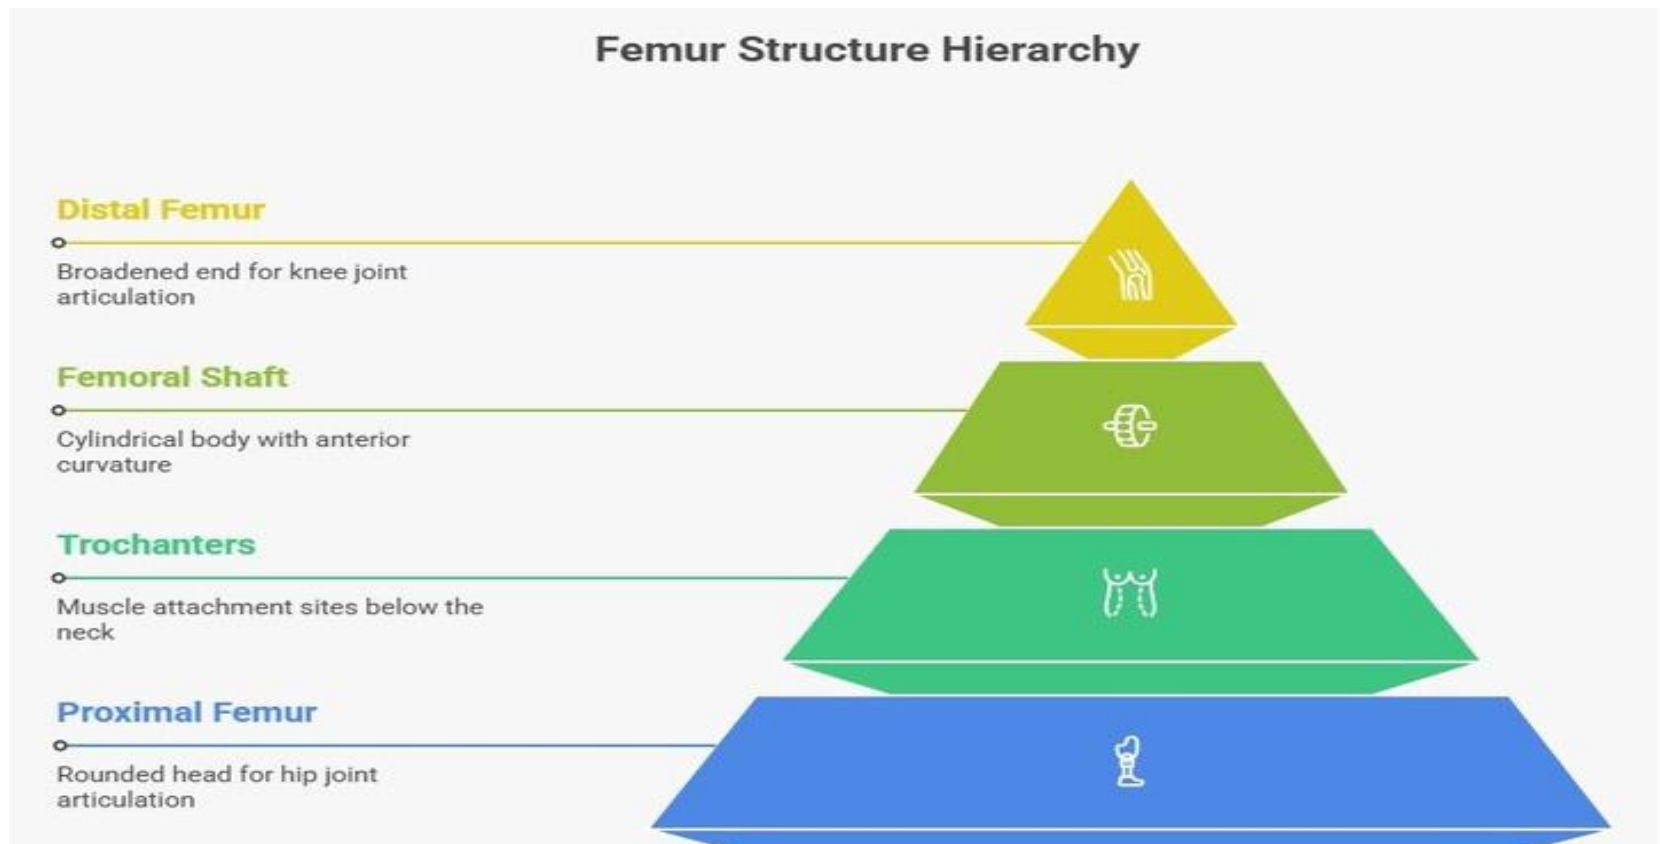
Femur Structure Hierarchy

Distal Femur

Broadened end for knee joint articulation

Femoral Shaft

Cylindrical body with anterior curvature

Trochanters

Muscle attachment sites below the neck

Proximal Femur

Rounded head for hip joint articulation